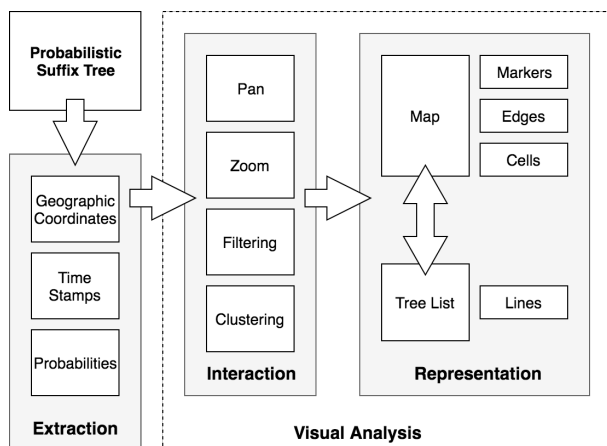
Probabilistic Suffix Tree

Geographic Coordinates

Time Stamps

Probabilities

Extraction

Pan

Zoom

Filtering

Clustering

Interaction

Map

Markers

Edges

Cells

Tree List

Lines

Representation

Visual Analysis